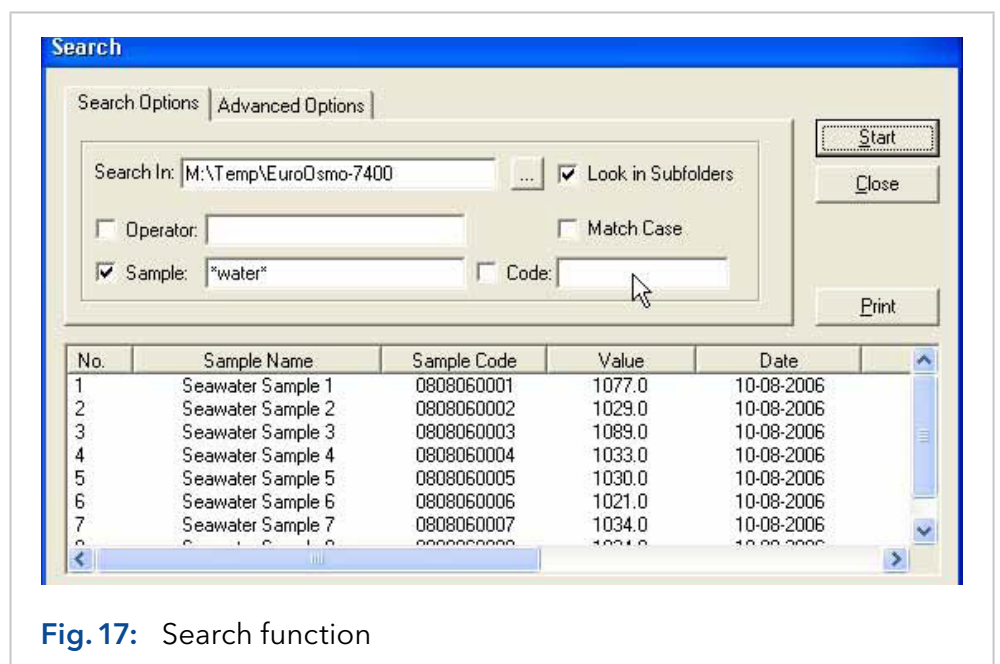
Search

Search Options | Advanced Options

Search In: M:\Temp\EuroOsmo-7400 ... Look in Subfolders

Operator:

Match Case

Sample: *water*

Code:

Start

Close

Print

| No. | Sample Name | Sample Code | Value | Date |
|---|---|---|---|---|
| 1 | Seawater Sample 1 | 0808060001 | 1077.0 | 10-08-2006 |
| 2 | Seawater Sample 2 | 0808060002 | 1029.0 | 10-08-2006 |
| 3 | Seawater Sample 3 | 0808060003 | 1089.0 | 10-08-2006 |
| 4 | Seawater Sample 4 | 0808060004 | 1033.0 | 10-08-2006 |
| 5 | Seawater Sample 5 | 0808060005 | 1030.0 | 10-08-2006 |
| 6 | Seawater Sample 6 | 0808060006 | 1021.0 | 10-08-2006 |
| 7 | Seawater Sample 7 | 0808060007 | 1034.0 | 10-08-2006 |
| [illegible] | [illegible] | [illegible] | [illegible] | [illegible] |

Fig. 17: Search function